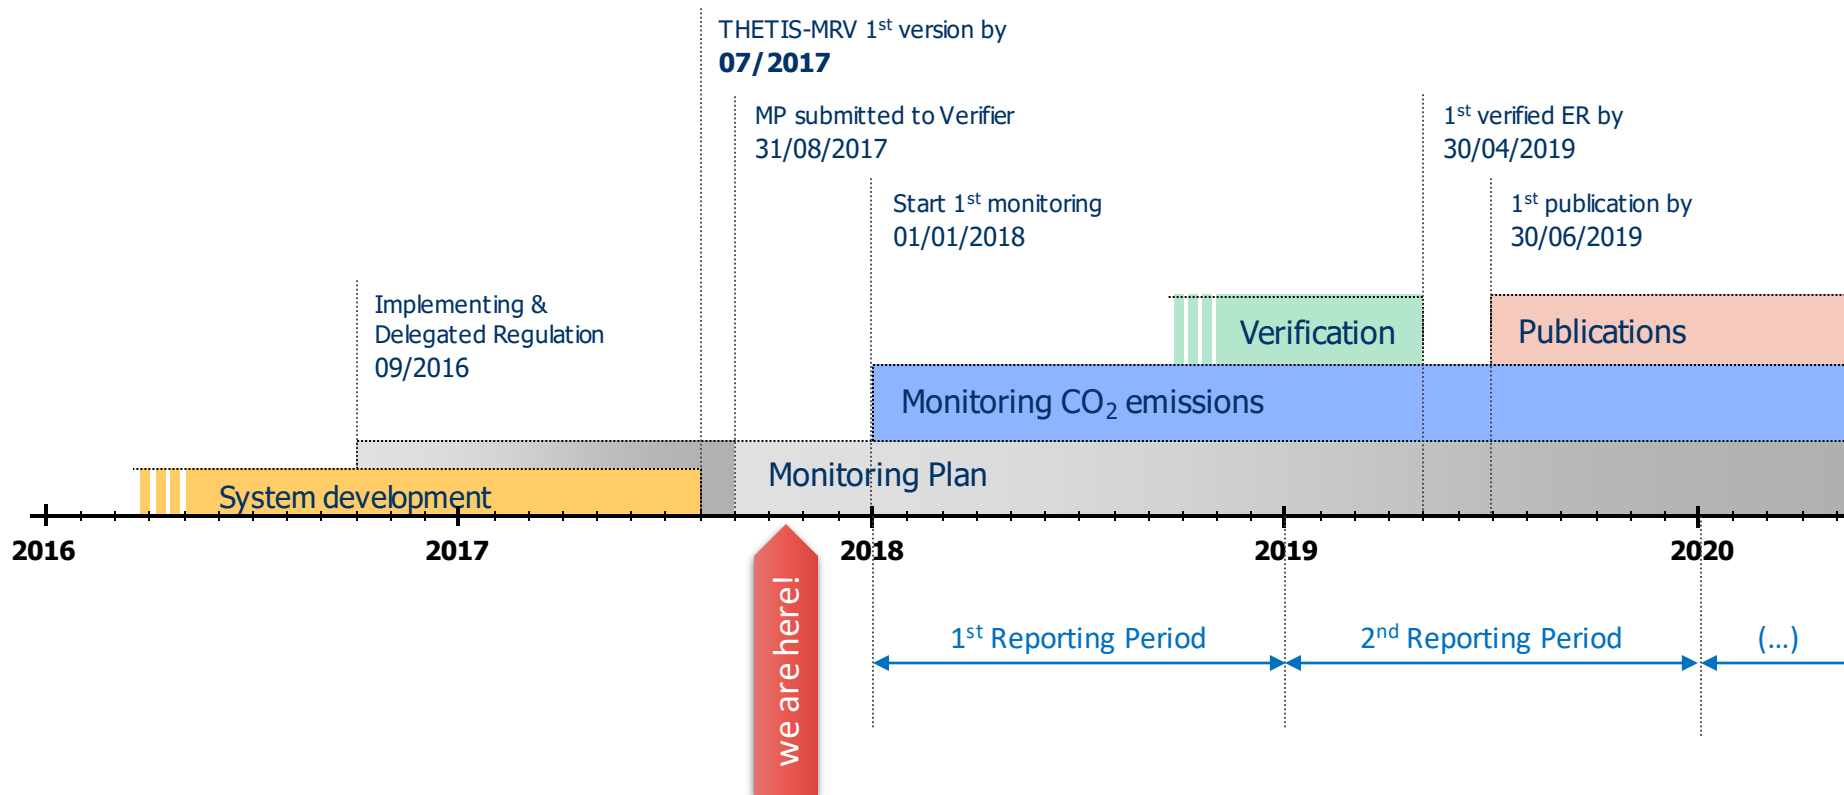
THETIS-MRV 1$^{st}$ version by
07/2017

MP submitted to Verifier
31/08/2017

1$^{st}$ verified ER by
30/04/2019

Start 1$^{st}$ monitoring
01/01/2018

1$^{st}$ publication by
30/06/2019

Implementing &
Delegated Regulation
09/2016

Verification

Publications

Monitoring $CO_2$ emissions

Monitoring Plan

System development

2016

2017

2018

2019

2020

we are here!

1$^{st}$ Reporting Period

2$^{nd}$ Reporting Period

(...)